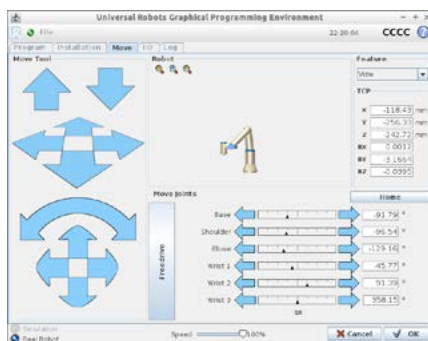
Universal Robots Graphical Programming Environment

File

22:20:01 CCCC

Program Installation Move I/O Log

Move Tool

Robot

Feature

View

TCP

X -118.43 mm
Y -256.33 mm
Z -242.72 mm
RX 0.0013
RY -3.1669
RZ -0.0395

Move Joints

Home

Freedrive

Base -91.79 °
Shoulder -96.54 °
Elbow -129.16 °
Wrist 1 -45.77 °
Wrist 2 91.39 °
Wrist 3 358.15 °

Simulation
Real Robot

Speed 100%

Cancel OK